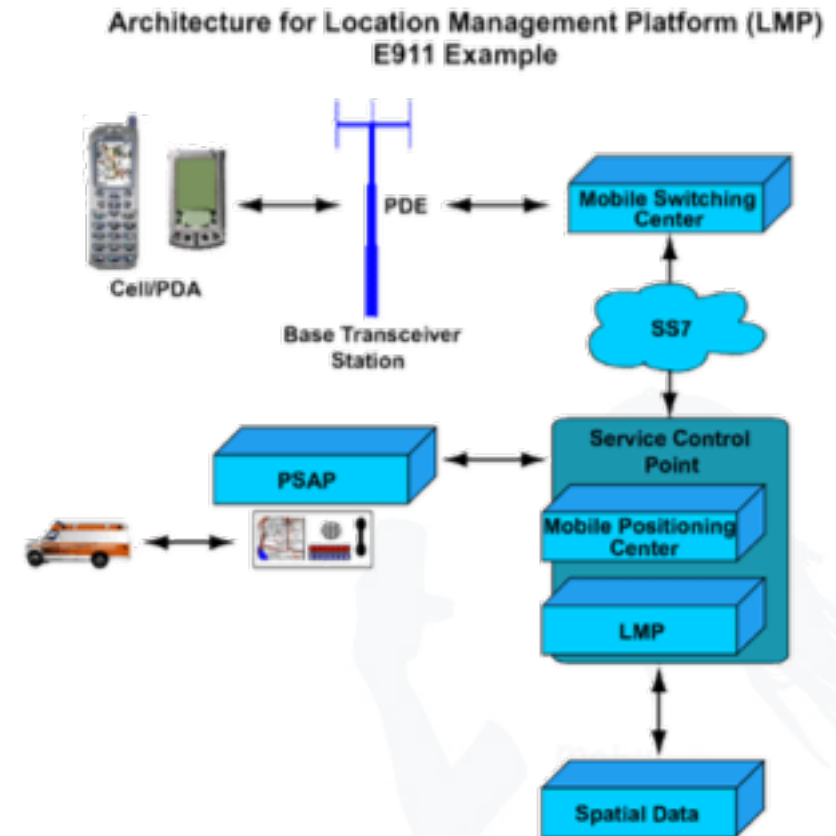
Architecture for Location Management Platform (LMP)
E911 Example

Cell/PDA

PDE

Base Transceiver Station

Mobile Switching Center

SS7

PSAP

Service Control Point

Mobile Positioning Center

LMP

Spatial Data